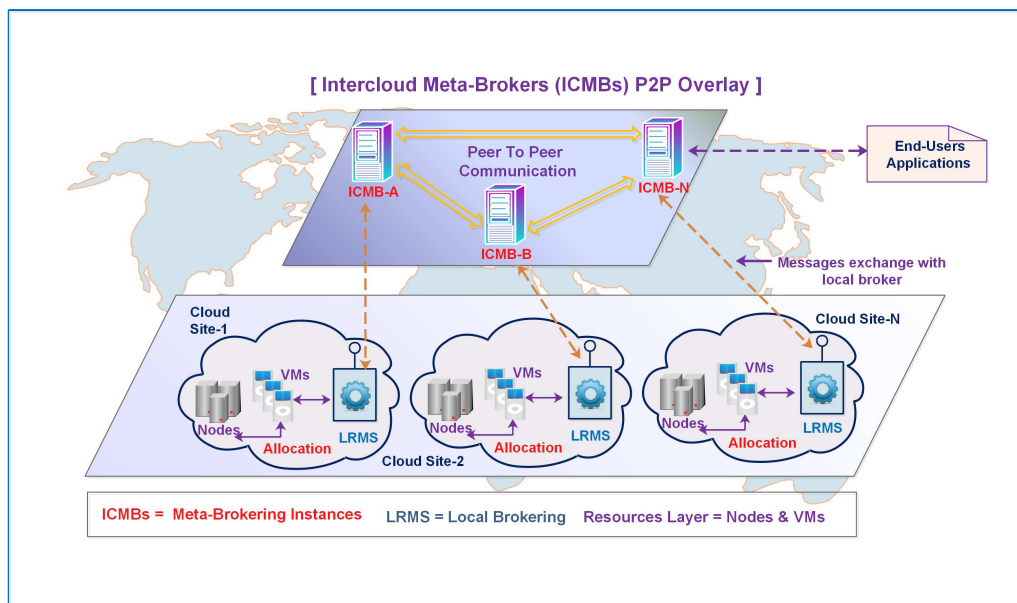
[ Intercloud Meta-Brokers (ICMBs) P2P Overlay ]

Peer To Peer Communication

ICMB-A

ICMB-N

ICMB-B

End-Users Applications

Messages exchange with local broker

Cloud Site-1

VMs

Nodes

Allocation

LRMS

Cloud Site-2

VMs

Nodes

Allocation

LRMS

Cloud Site-N

VMs

Nodes

Allocation

LRMS

ICMBs = Meta-Brokering Instances LRMS = Local Brokering Resources Layer = Nodes & VMs